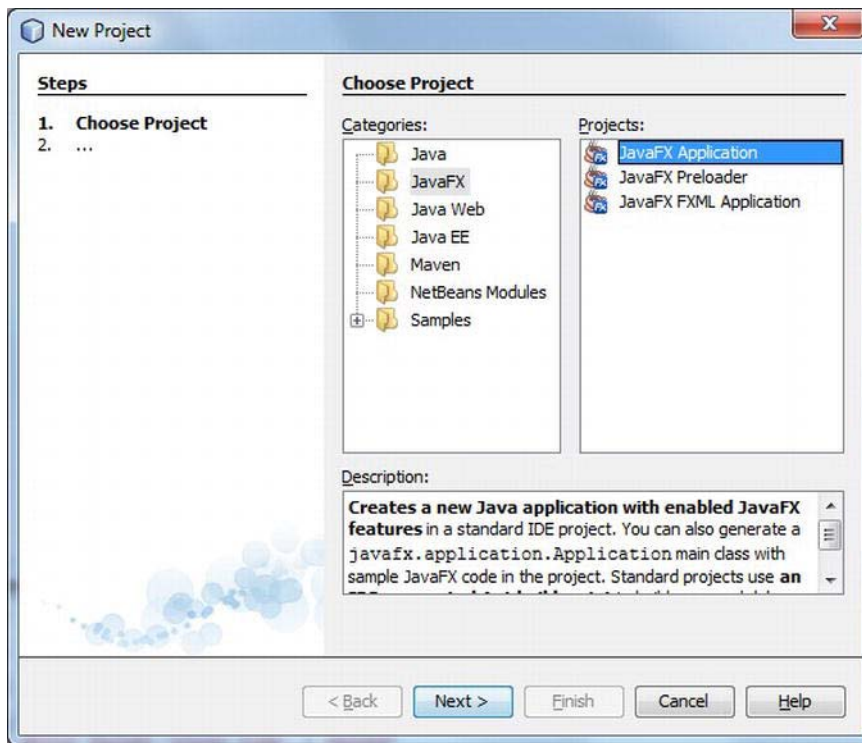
New Project

Steps

1. Choose Project
2. ...

Choose Project

Categories:

Java
JavaFX
Java Web
Java EE
Maven
NetBeans Modules
Samples

Projects:

JavaFX Application
JavaFX Preloader
JavaFX FXML Application

Description:

**Creates a new Java application with enabled JavaFX features** in a standard IDE project. You can also generate a javafx.application.Application main class with sample JavaFX code in the project. Standard projects use **an** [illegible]

< Back Next > Finish Cancel Help